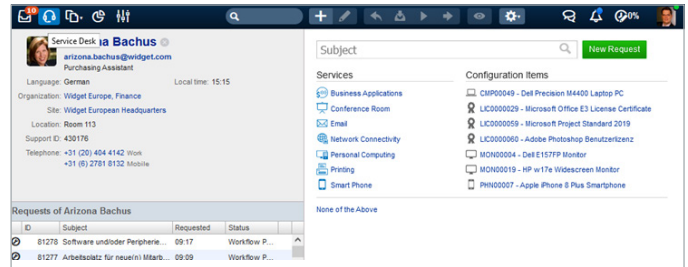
10

0%

Service Desk

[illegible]a Bachus

arizona.bachus@widget.com

Purchasing Assistant

Language: German

Local time: 15:15

Organization: Widget Europe, Finance

Site: Widget European Headquarters

Location: Room 113

Support ID: 430176

Telephone: +31 (20) 404 4142 Work
+31 (6) 2781 8132 Mobile

Requests of Arizona Bachus

| ID | Subject | Requested | Status |
|---|---|---|---|
| 81278 | Software und/oder Peripherie... | 09:17 | Workflow P... |
| 81277 | Arbeitsplatz für neue(n) Mitarb... | 09:09 | Workflow P... |

Subject

New Request

Services

Business Applications

Conference Room

Email

Network Connectivity

Personal Computing

Printing

Smart Phone

None of the Above

Configuration Items

CMP00049 - Dell Precision M4400 Laptop PC

LIC0000029 - Microsoft Office E3 License Certificate

LIC0000059 - Microsoft Project Standard 2019

LIC0000060 - Adobe Photoshop Benutzerlizenz

MON00004 - Dell E157FP Monitor

MON00019 - HP w17e Widescreen Monitor

PHN00007 - Apple iPhone 8 Plus Smartphone